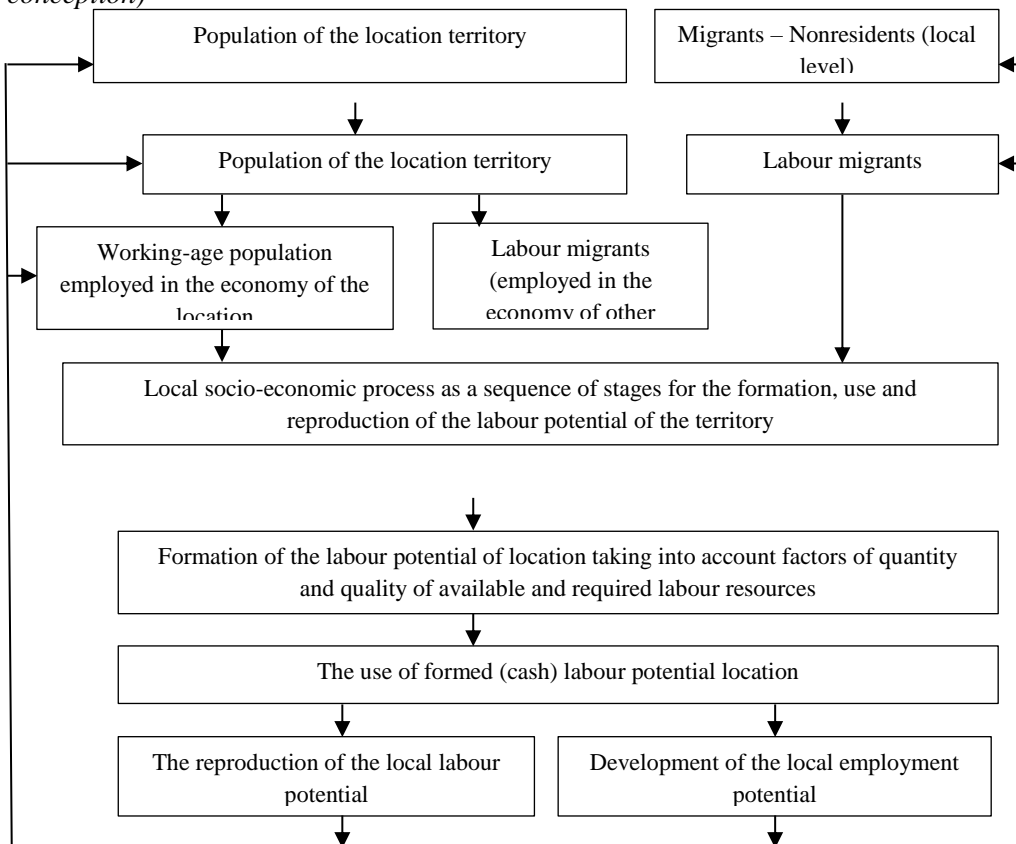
conception)

Population of the location territory

Migrants – Nonresidents (local level)

Population of the location territory

Labour migrants

Working-age population employed in the economy of the location

Labour migrants (employed in the economy of other

Local socio-economic process as a sequence of stages for the formation, use and reproduction of the labour potential of the territory

Formation of the labour potential of location taking into account factors of quantity and quality of available and required labour resources

The use of formed (cash) labour potential location

The reproduction of the local labour potential

Development of the local employment potential